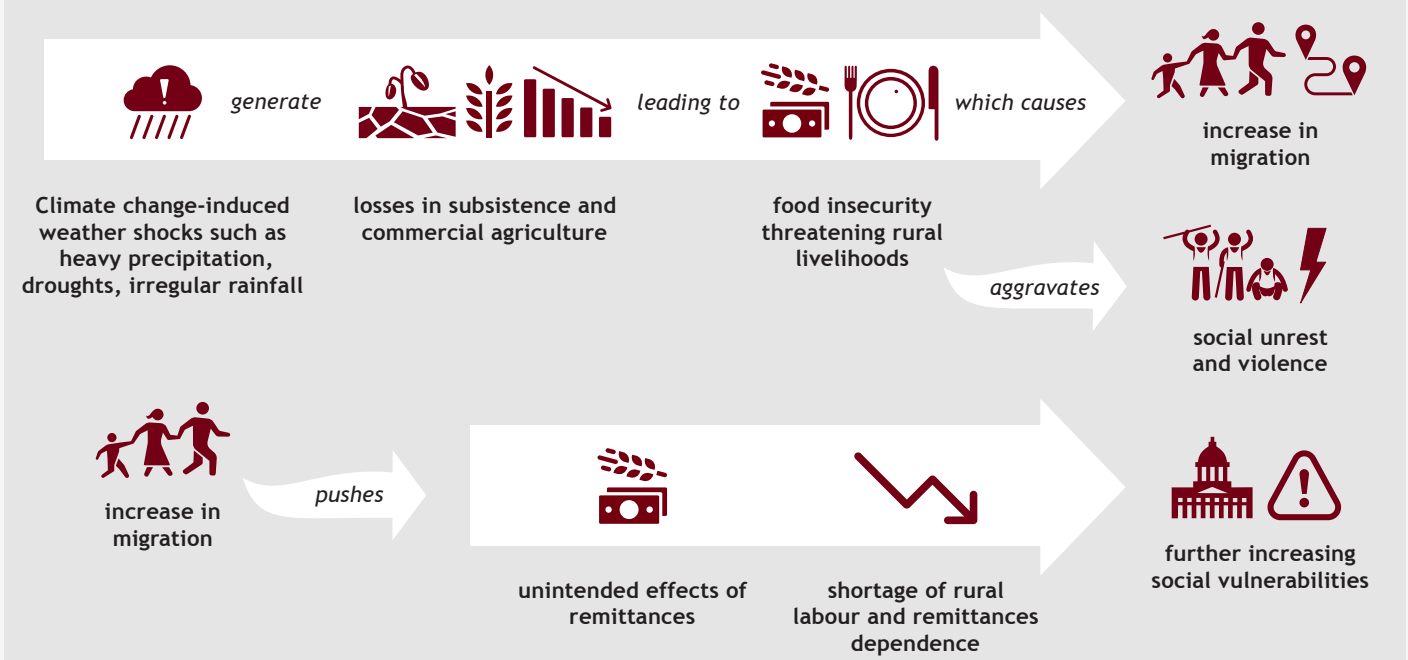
generate

leading to

which causes

increase in migration

Climate change-induced weather shocks such as heavy precipitation, droughts, irregular rainfall

losses in subsistence and commercial agriculture

food insecurity threatening rural livelihoods

aggravates

social unrest and violence

increase in migration

pushes

unintended effects of remittances

shortage of rural labour and remittances dependence

further increasing social vulnerabilities